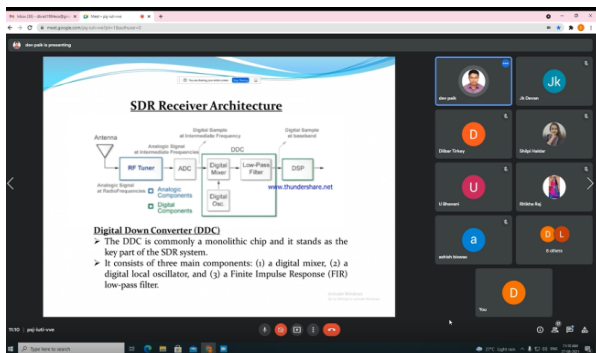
Inbox (20) - dkcsl1@Hexa@gm × Meet - psj-iuth-vve × +

meet.google.com/psj-iuth-vve?pli=1&authuser=0

dev paik is presenting

SDR Receiver Architecture

Digital Sample at Intermediate Frequency

Digital Sample at baseband

Antenna

Analogic Signal at Intermediate Frequencies

DDC

RF Tuner

ADC

Digital Mixer

Low-Pass Filter

DSP

Analogic Signal at RadioFrequencies

Analogic Components

Digital Components

Digital Osc.

www.thundershare.net

Digital Down Converter (DDC)

➢ The DDC is commonly a monolithic chip and it stands as the key part of the SDR system.

➢ It consists of three main components: (1) a digital mixer, (2) a digital local oscillator, and (3) a Finite Impulse Response (FIR) low-pass filter.

dev paik

Jk

Jk Devan

D

Dilber Trinay

Shilpi Haldar

U

U Bhavani

Rhitika Raj

a

ashish biswas

D L

8 others

D

You

11:10 | psj-iuth-vve

Type here to search

27°C Light rain

11:10 AM